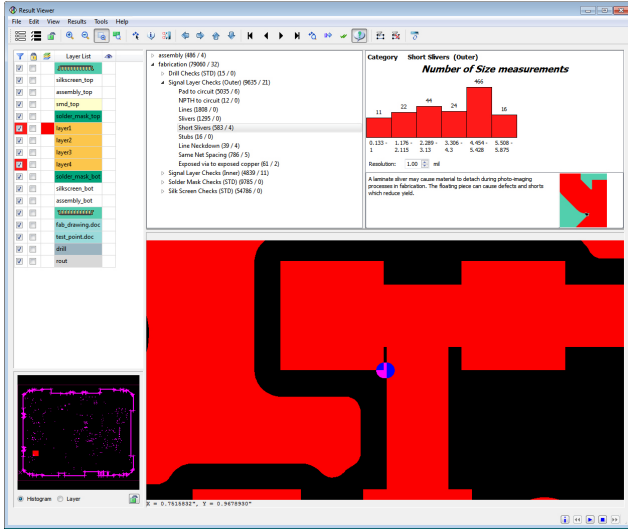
Result Viewer

File Edit View Results Tools Help

Layer List

silkscreen_top
assembly_top
smd_top
solder_mask_top
layer1
layer2
layer3
layer4
solder_mask_bot
silkscreen_bot
assembly_bot
fab_drawing.doc
test_point.doc
drill
rout

assembly (486 / 4)
fabrication (79060 / 32)
Drill Checks (STD) (15 / 0)
Signal Layer Checks (Outer) (9635 / 21)
Pad to circuit (5035 / 6)
NPTH to circuit (12 / 0)
Lines (1808 / 0)
Slivers (1295 / 0)
Short Slivers (583 / 4)
Stubs (16 / 0)
Line Neckdown (39 / 4)
Same Net Spacing (786 / 5)
Exposed via to exposed copper (61 / 2)
Signal Layer Checks (Inner) (4839 / 11)
Solder Mask Checks (STD) (9785 / 0)
Silk Screen Checks (STD) (54786 / 0)

Category Short Slivers (Outer)

Number of Size measurements

| 11 | 22 | 44 | 24 | 466 | 16 |
|---|---|---|---|---|---|
| 0.133 - 1 | 1.176 - 2.115 | 2.289 - 3.13 | 3.306 - 4.3 | 4.454 - 5.428 | 5.508 - 5.875 |

Resolution: 1.00 mil

A laminate sliver may cause material to detach during photo-imaging processes in fabrication. The floating piece can cause defects and shorts which reduce yield.

Histogram Layer

X = 0.7518532", Y = 0.9676930"